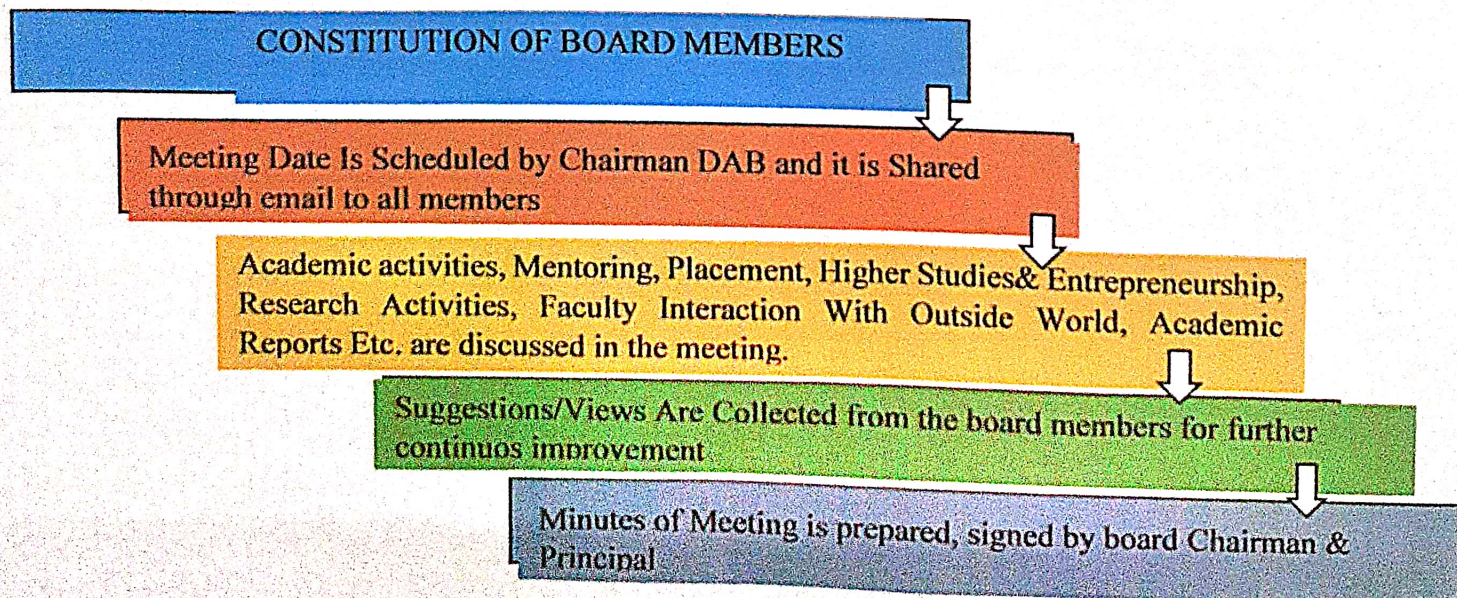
CONSTITUTION OF BOARD MEMBERS

Meeting Date Is Scheduled by Chairman DAB and it is Shared through email to all members

Academic activities, Mentoring, Placement, Higher Studies& Entrepreneurship, Research Activities, Faculty Interaction With Outside World, Academic Reports Etc. are discussed in the meeting.

Suggestions/Views Are Collected from the board members for further continuos improvement

Minutes of Meeting is prepared, signed by board Chairman & Principal